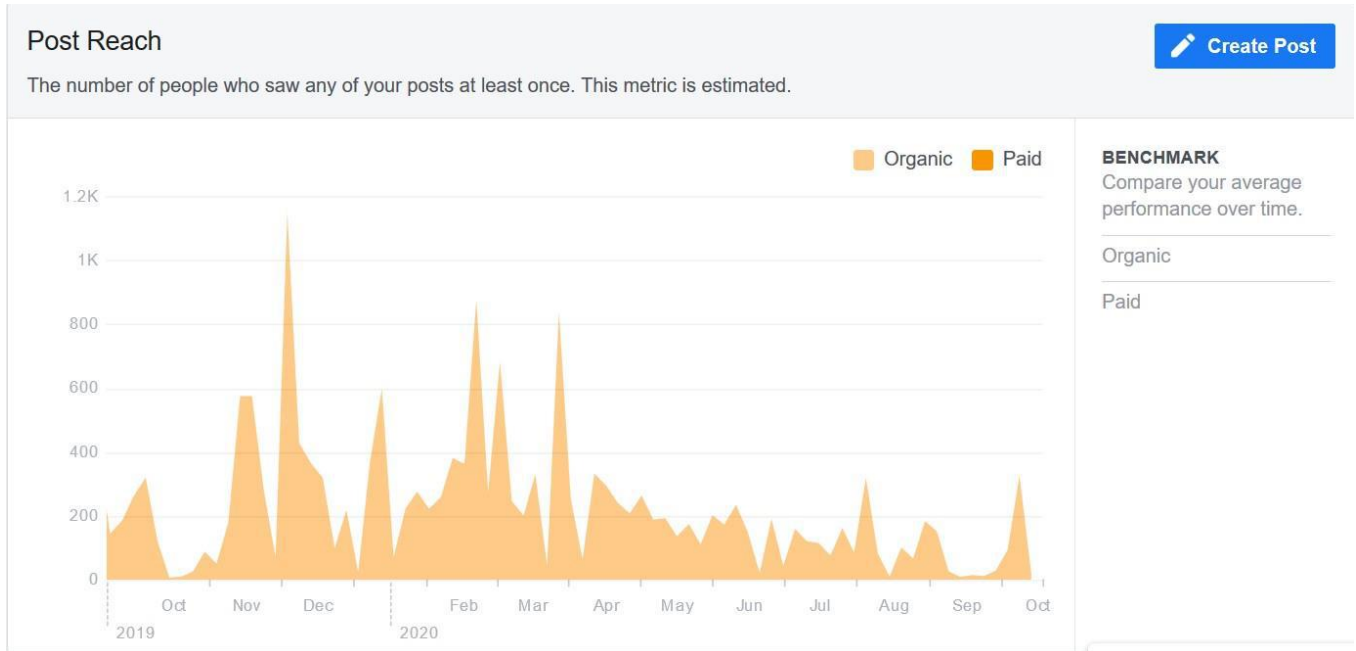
Post Reach

The number of people who saw any of your posts at least once. This metric is estimated.

Create Post

Organic Paid

1.2K
1K
800
600
400
200
0

Oct Nov Dec Feb Mar Apr May Jun Jul Aug Sep Oct
2019 2020

BENCHMARK
Compare your average performance over time.

Organic

Paid